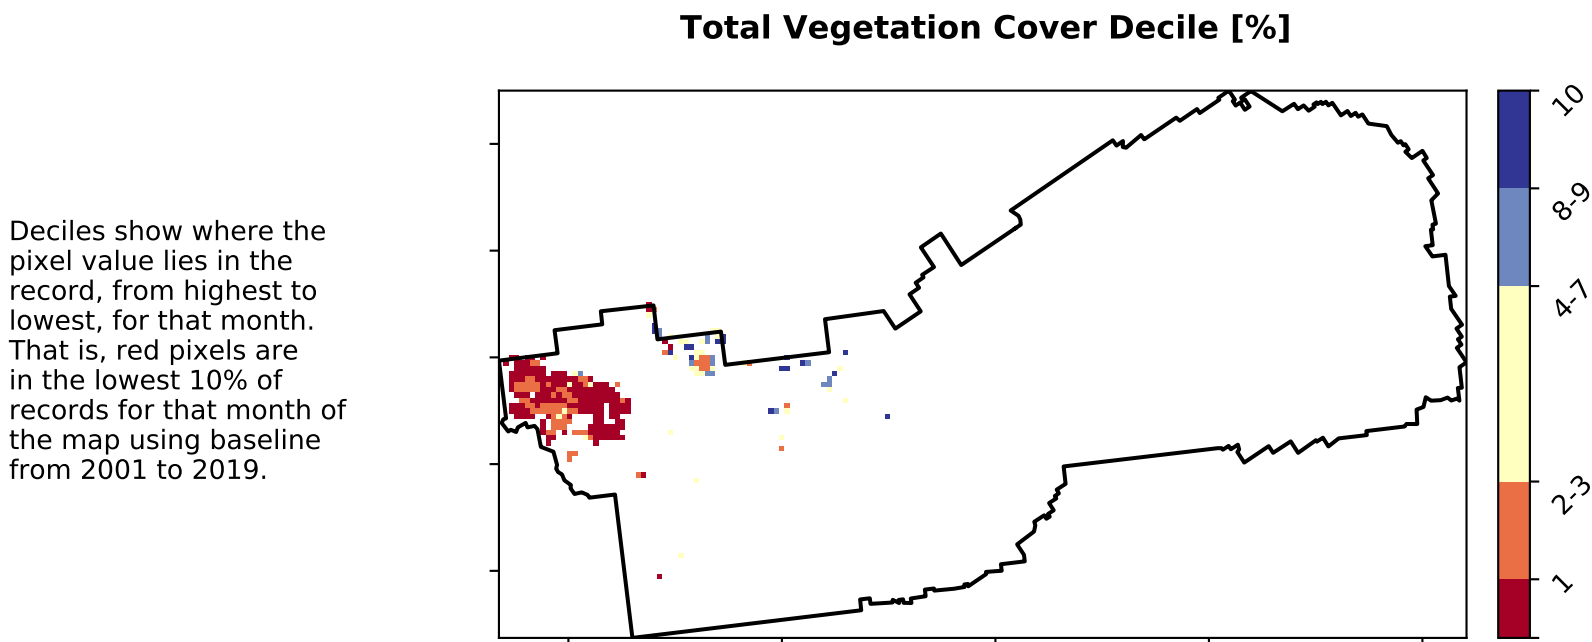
Total Vegetation Cover Decile [%]

Deciles show where the pixel value lies in the record, from highest to lowest, for that month. That is, red pixels are in the lowest 10% of records for that month of the map using baseline from 2001 to 2019.

10
8-9
4-7
2-3
1